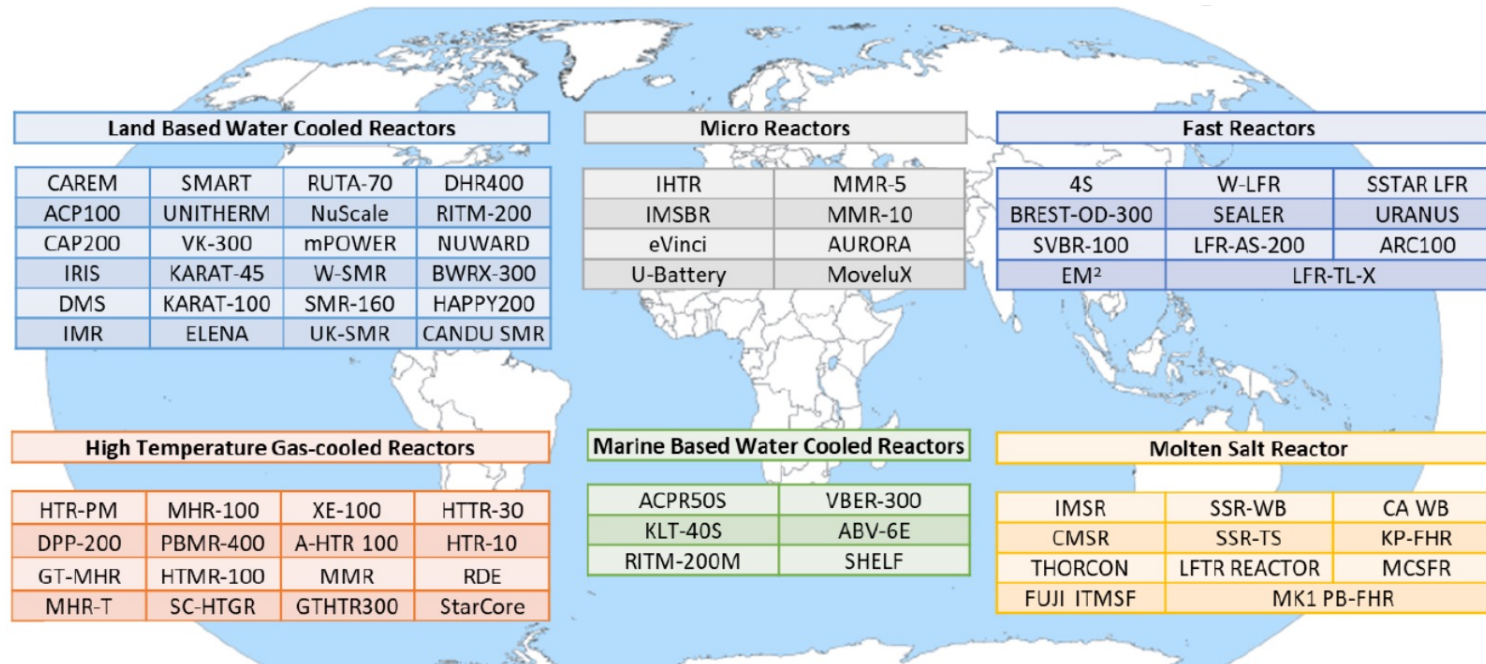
Land Based Water Cooled Reactors

| CAREM | SMART | RUTA-70 | DHR400 |
|---|---|---|---|
| ACP100 | UNITHERM | NuScale | RITM-200 |
| CAP200 | VK-300 | mPOWER | NUWARD |
| IRIS | KARAT-45 | W-SMR | BWRX-300 |
| DMS | KARAT-100 | SMR-160 | HAPPY200 |
| IMR | ELENA | UK-SMR | CANDU SMR |

Micro Reactors

| IHTR | MMR-5 |
|---|---|
| IMSBR | MMR-10 |
| eVinci | AURORA |
| U-Battery | MoveluX |

Fast Reactors

| 4S | W-LFR | SSTAR LFR |
|---|---|---|
| BREST-OD-300 | SEALER | URANUS |
| SVBR-100 | LFR-AS-200 | ARC100 |
| EM² | LFR-TL-X | |

High Temperature Gas-cooled Reactors

| HTR-PM | MHR-100 | XE-100 | HTTR-30 |
|---|---|---|---|
| DPP-200 | PBMR-400 | A-HTR 100 | HTR-10 |
| GT-MHR | HTMR-100 | MMR | RDE |
| MHR-T | SC-HTGR | GTHTR300 | StarCore |

Marine Based Water Cooled Reactors

| ACPR50S | VBER-300 |
|---|---|
| KLT-40S | ABV-6E |
| RITM-200M | SHELF |

Molten Salt Reactor

| IMSR | SSR-WB | CA WB |
|---|---|---|
| CMSR | SSR-TS | KP-FHR |
| THORCON | LFTR REACTOR | MCSFR |
| FUJI ITMSF | MK1 PB-FHR | |